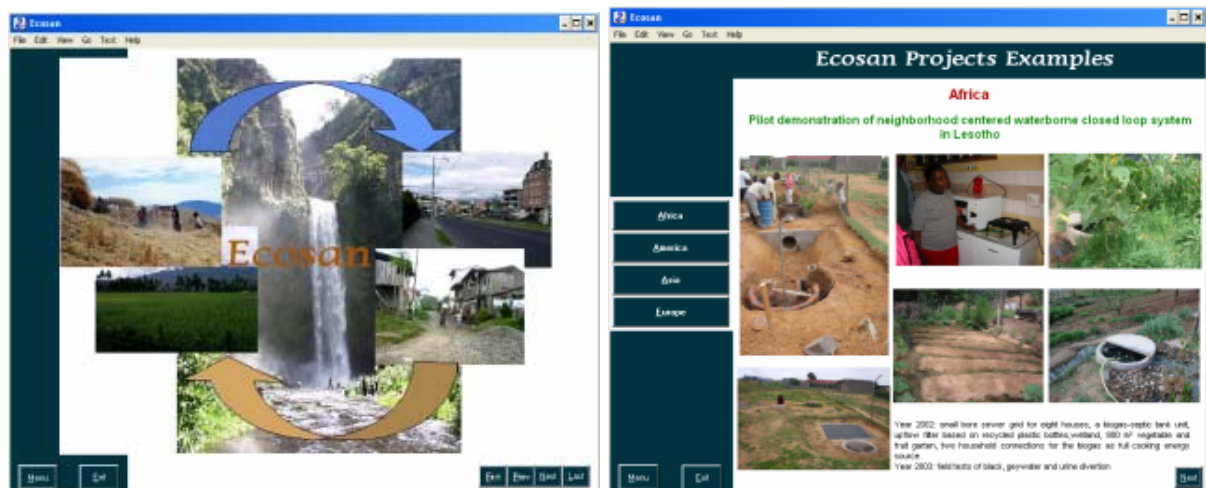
Ecosan

File Edit View Go Tools Help

Ecosan

Menu

Exit

First

Prev

Next

Last

Ecosan

File Edit View Go Tools Help

Ecosan Projects Examples

Africa

Pilot demonstration of neighborhood centered waterborne closed loop system in Lesotho

Africa

America

Asia

Europe

Year 2002: small bore sewer grid for eight houses, a biogas-septic tank unit, upflow filter based on recycled plastic bottles, wetland, 980 m² vegetable and fruit garden, two household connections for the biogas as full cooking energy source.
Year 2003: field tests of black, greywater and urine diversion

Menu

Exit

Next